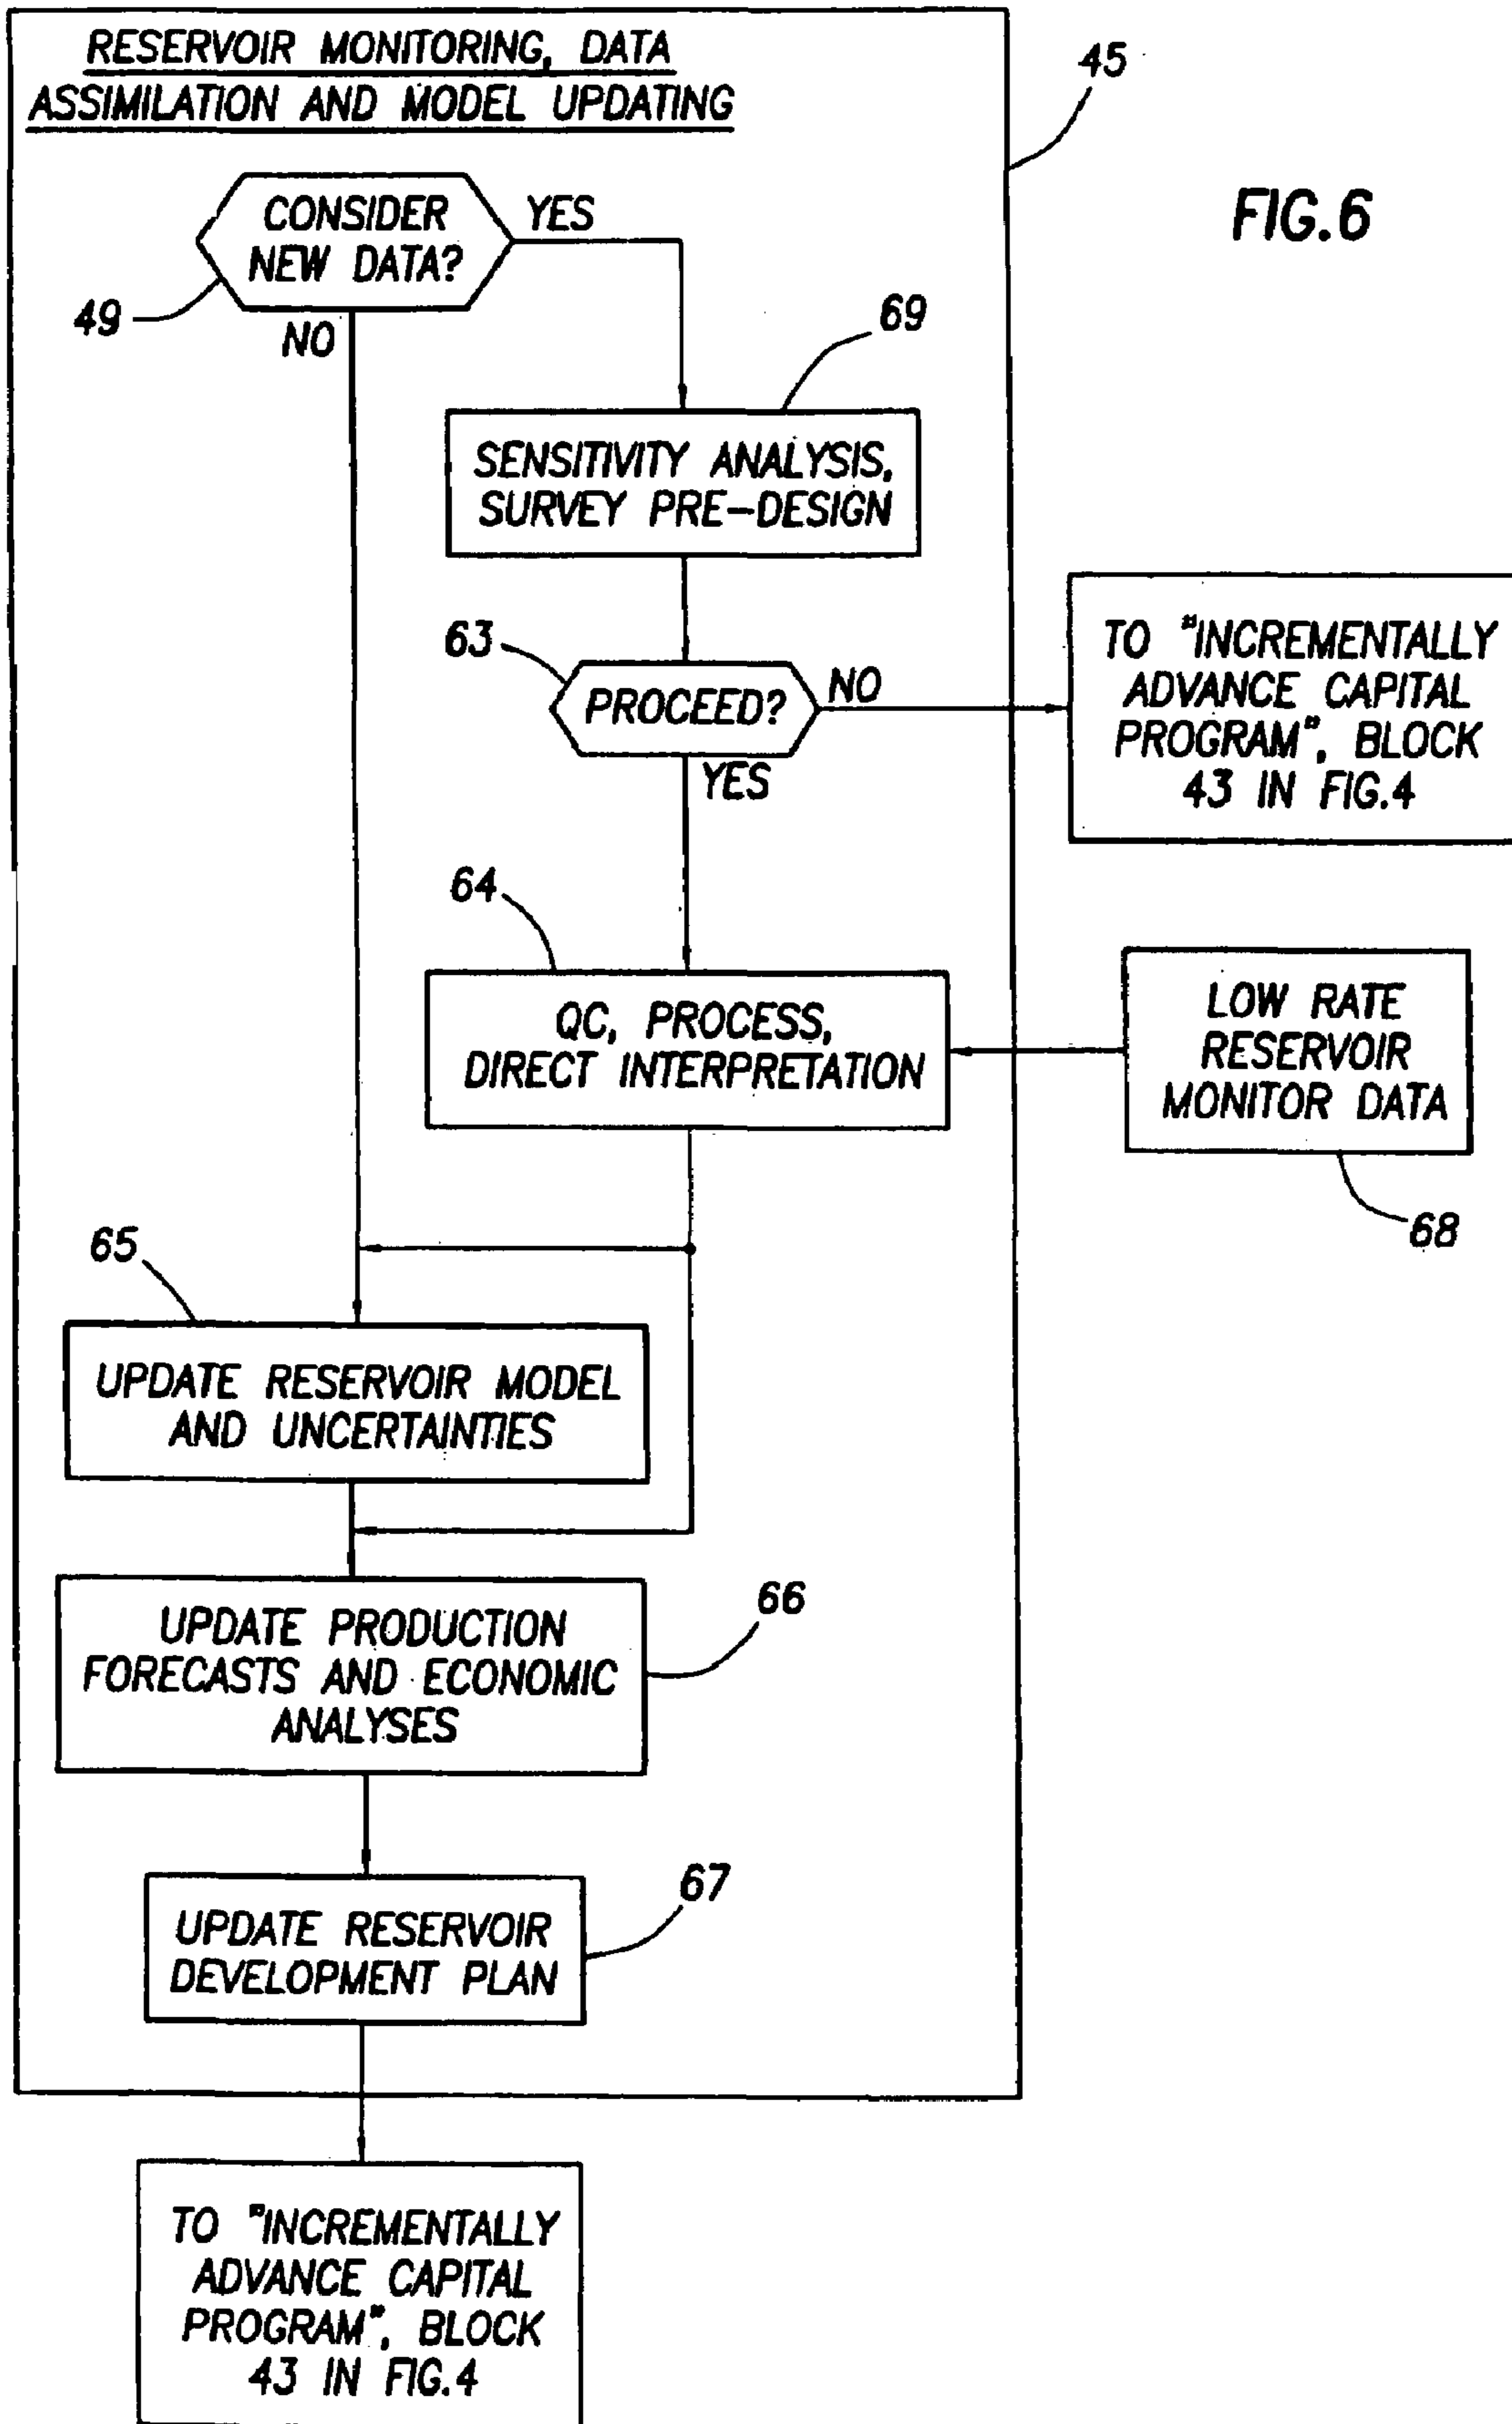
RESERVOIR MONITORING, DATA ASSIMILATION AND MODEL UPDATING

45

FIG.6

CONSIDER NEW DATA?

YES

49

NO

69

SENSITIVITY ANALYSIS, SURVEY PRE-DESIGN

63

PROCEED?

NO

TO "INCREMENTALLY ADVANCE CAPITAL PROGRAM", BLOCK 43 IN FIG.4

YES

64

QC, PROCESS, DIRECT INTERPRETATION

LOW RATE RESERVOIR MONITOR DATA

68

65

UPDATE RESERVOIR MODEL AND UNCERTAINTIES

UPDATE PRODUCTION FORECASTS AND ECONOMIC ANALYSES

66

UPDATE RESERVOIR DEVELOPMENT PLAN

67

TO "INCREMENTALLY ADVANCE CAPITAL PROGRAM", BLOCK 43 IN FIG.4